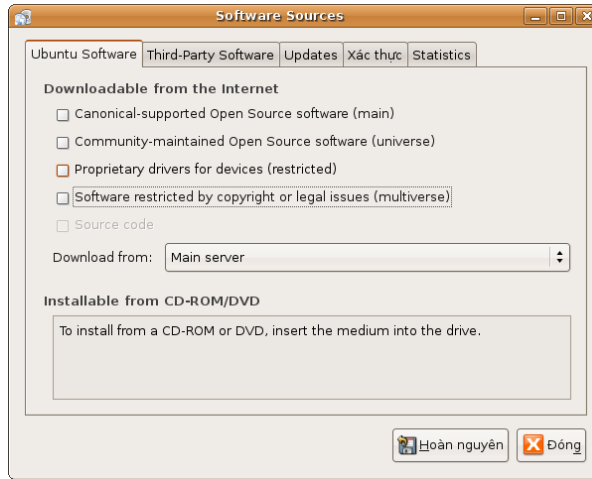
Software Sources

Ubuntu Software | Third-Party Software | Updates | Xác thực | Statistics

Downloadable from the Internet

Canonical-supported Open Source software (main)

Community-maintained Open Source software (universe)

Proprietary drivers for devices (restricted)

Software restricted by copyright or legal issues (multiverse)

Source code

Download from: Main server

Installable from CD-ROM/DVD

To install from a CD-ROM or DVD, insert the medium into the drive.

Hoàn nguyên

Đóng